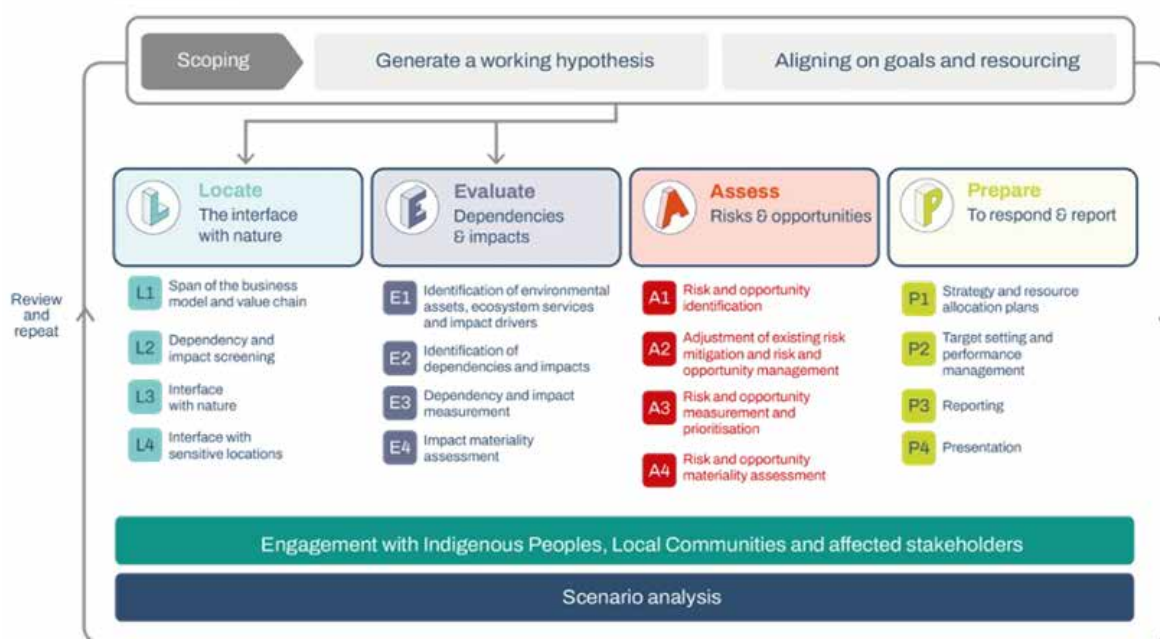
Scoping

Generate a working hypothesis

Aligning on goals and resourcing

Review and repeat

Locate
The interface with nature

L1 Span of the business model and value chain

L2 Dependency and impact screening

L3 Interface with nature

L4 Interface with sensitive locations

Evaluate
Dependencies & impacts

E1 Identification of environmental assets, ecosystem services and impact drivers

E2 Identification of dependencies and impacts

E3 Dependency and impact measurement

E4 Impact materiality assessment

Assess
Risks & opportunities

A1 Risk and opportunity identification

A2 Adjustment of existing risk mitigation and risk and opportunity management

A3 Risk and opportunity measurement and prioritisation

A4 Risk and opportunity materiality assessment

Prepare
To respond & report

P1 Strategy and resource allocation plans

P2 Target setting and performance management

P3 Reporting

P4 Presentation

Engagement with Indigenous Peoples, Local Communities and affected stakeholders

Scenario analysis